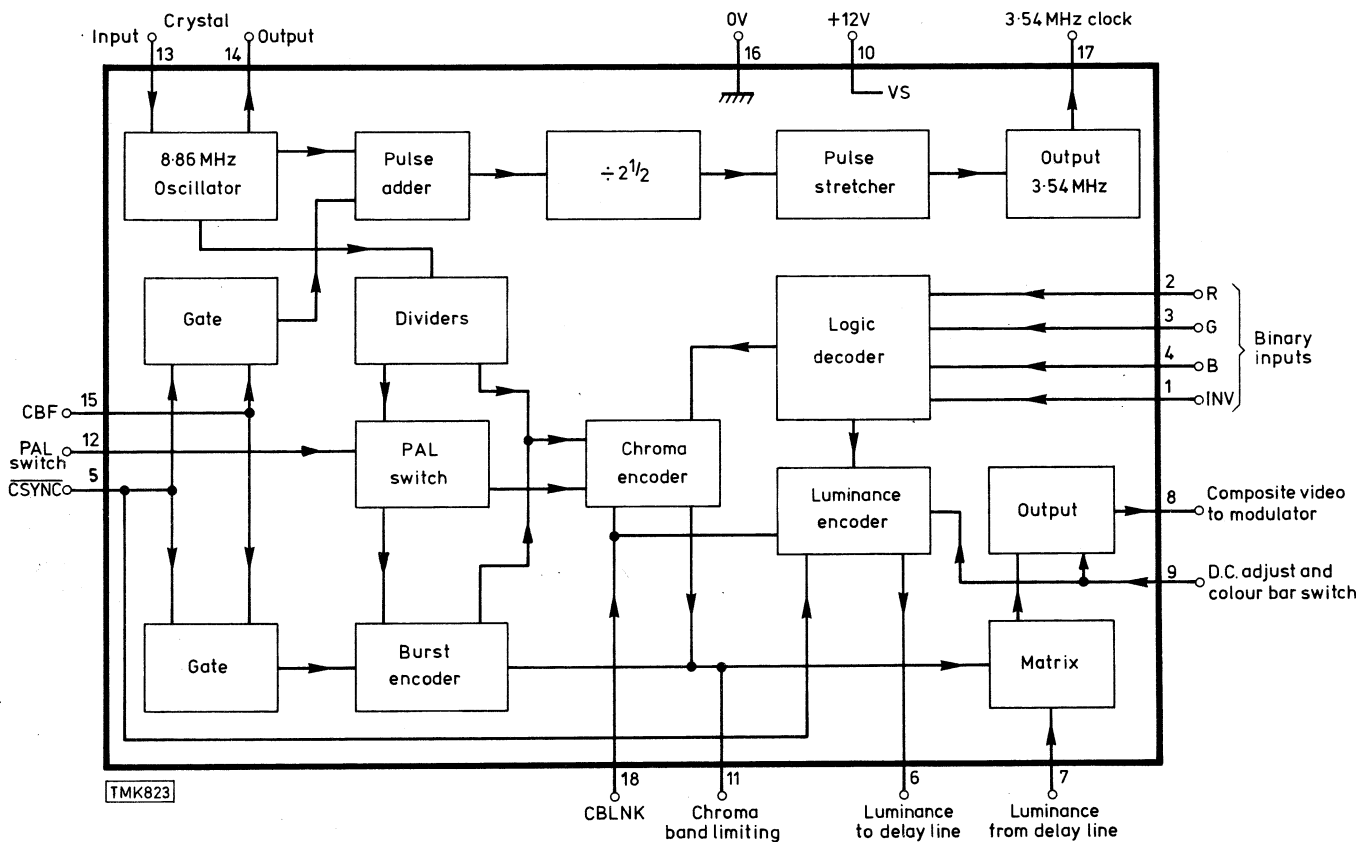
Input
Crystal
Output
13
14
0V
16
+12V
10
VS
3·54 MHz clock
17

8·86 MHz Oscillator

Pulse adder

$\div 2^{1/2}$

Pulse stretcher

Output 3·54 MHz

Gate

Dividers

Logic decoder

2
R
3
G
4
B
1
INV
Binary inputs

CBF
15
PAL switch
12
$\overline{CSYNC}$
5

PAL switch

Chroma encoder

Luminance encoder

Output

8
Composite video to modulator

9
D.C. adjust and colour bar switch

Gate

Burst encoder

Matrix

TMK823

18
CBLNK

11
Chroma band limiting

6
Luminance to delay line

7
Luminance from delay line